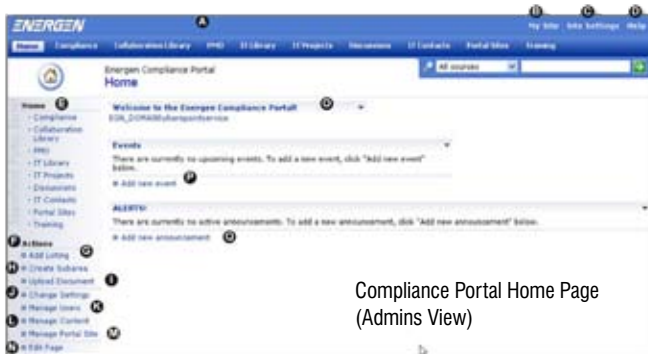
ENERGEN

A

B My Site C Site Settings D Help

Home Compliance Collaboration Library PMO IT Library IT Projects Discussions IT Contacts Portal Sites Training

Energen Compliance Portal
Home

All sources

Home E
- Compliance
- Collaboration Library
- PMO
- IT Library
- IT Projects
- Discussions
- IT Contacts
- Portal Sites
- Training

Welcome to the Energen Compliance Portal! D
EGN_DOMAIN\sharepointservice

Events
There are currently no upcoming events. To add a new event, click "Add new event" below.
Add new event P

ALERTS!
There are currently no active announcements. To add a new announcement, click "Add new announcement" below.
Add new announcement O

F Actions
Add Listing G
H Create Subarea
Upload Document I
J Change Settings
Manage Users K
L Manage Content
Manage Portal Site M
N Edit Page

Compliance Portal Home Page (Admins View)